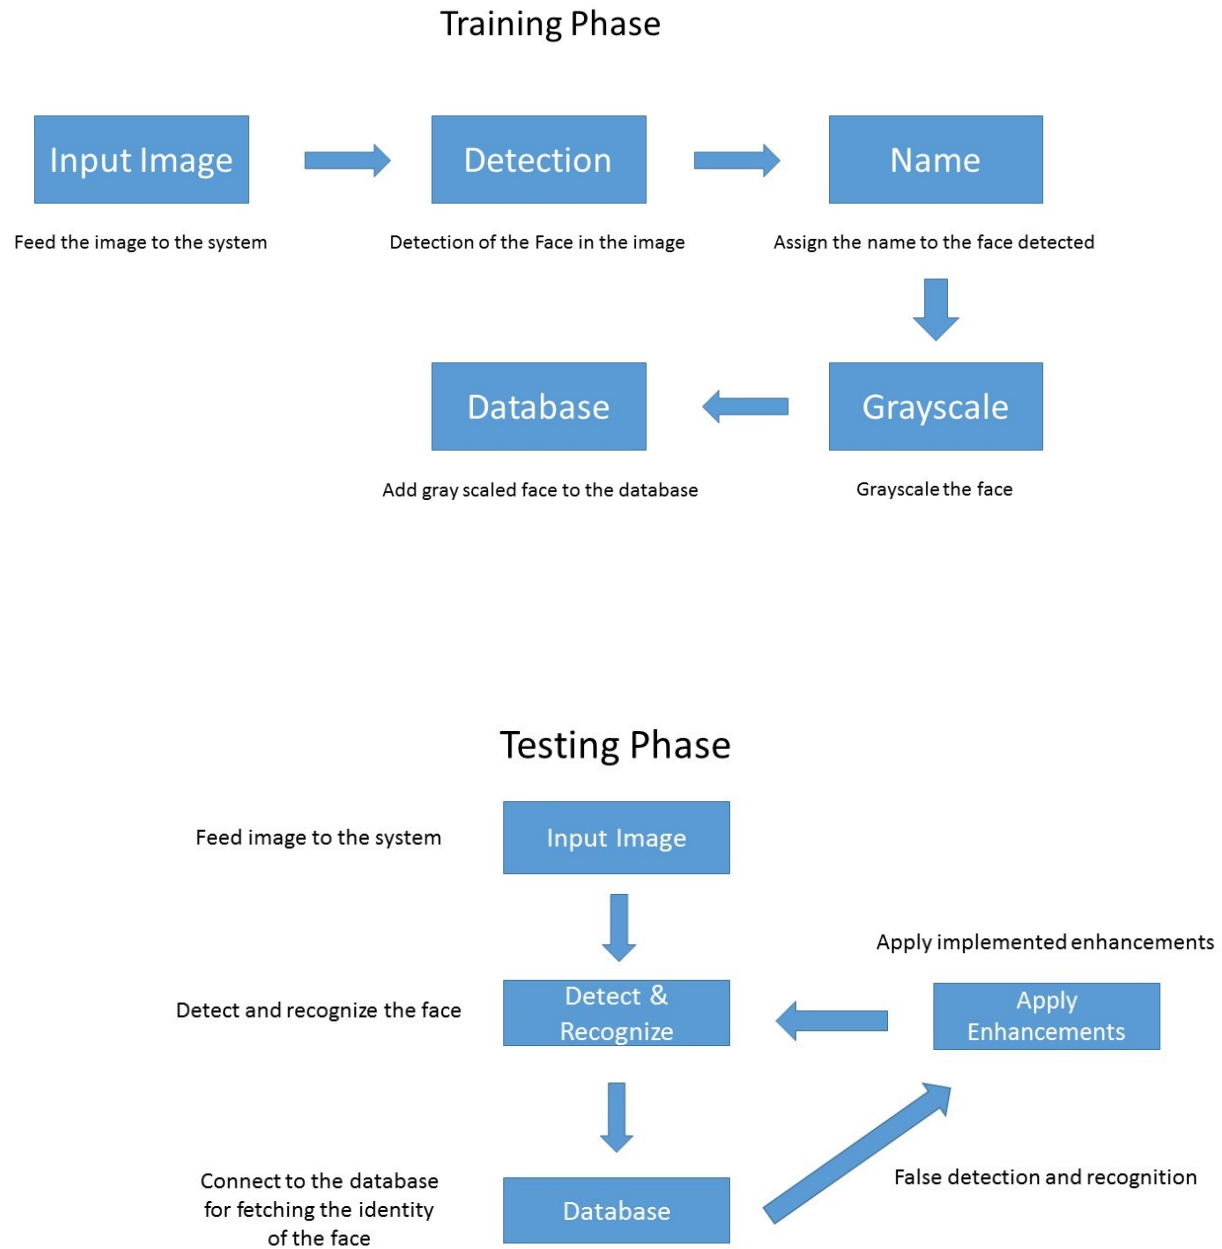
Training Phase

Input Image

Feed the image to the system

Detection

Detection of the Face in the image

Name

Assign the name to the face detected

Grayscale

Grayscale the face

Database

Add gray scaled face to the database

Testing Phase

Feed image to the system

Input Image

Detect and recognize the face

Detect & Recognize

Apply implemented enhancements

Apply Enhancements

Connect to the database for fetching the identity of the face

Database

False detection and recognition